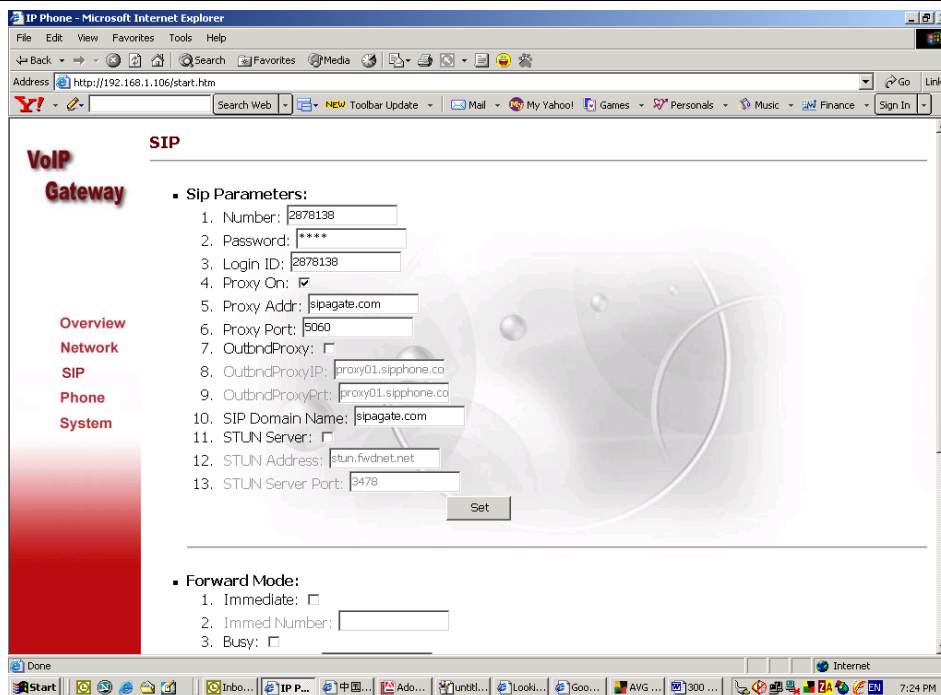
IP Phone - Microsoft Internet Explorer

File Edit View Favorites Tools Help

Back Search Favorites Media

Address http://192.168.1.106/start.htm Go Links

Search Web NEW Toolbar Update Mail My Yahoo! Games Personals Music Finance Sign In

VoIP Gateway

Overview
Network
SIP
Phone
System

SIP

Sip Parameters:
1. Number: 2878138
2. Password: ****
3. Login ID: 2878138
4. Proxy On: ☑
5. Proxy Addr: sipagate.com
6. Proxy Port: 5060
7. OutbndProxy: ☐
8. OutbndProxyIP: proxy01.sipphone.co
9. OutbndProxyPrt: proxy01.sipphone.co
10. SIP Domain Name: sipagate.com
11. STUN Server: ☐
12. STUN Address: stun.fwdnet.net
13. STUN Server Port: 3478

Set

Forward Mode:
1. Immediate: ☐
2. Immed Number:
3. Busy: ☐

Done Internet

Start Inbo... IP P... 中国... Ado... untitl... Looki... Goo... AVG ... 300 ... EN 7:24 PM